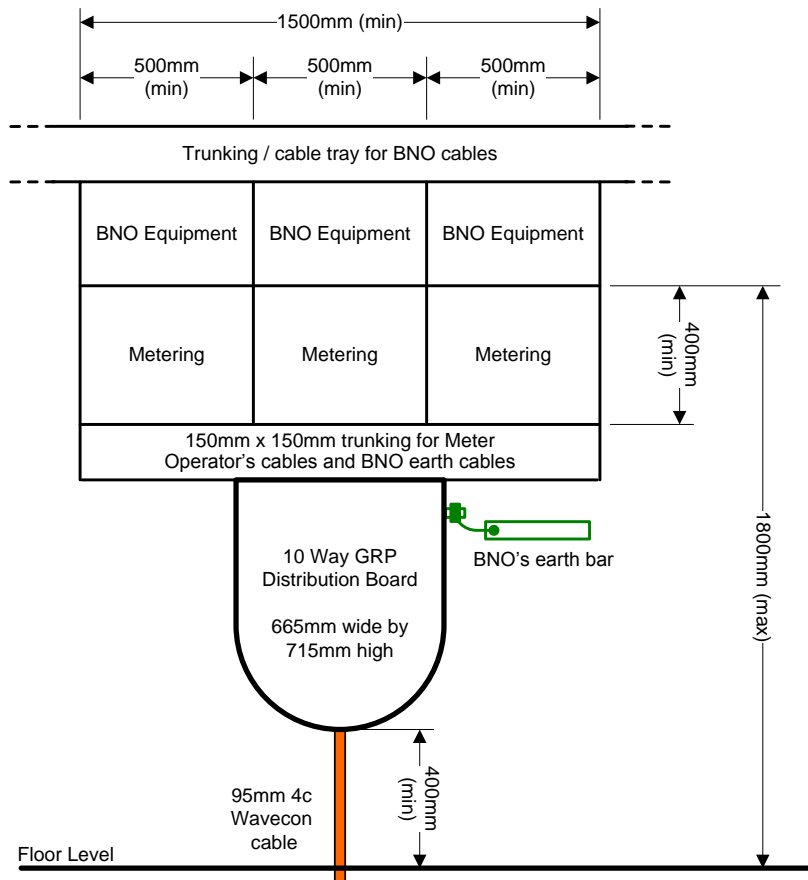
1500mm (min)

500mm (min)

500mm (min)

500mm (min)

Trunking / cable tray for BNO cables

BNO Equipment

BNO Equipment

BNO Equipment

Metering

Metering

Metering

400mm (min)

150mm x 150mm trunking for Meter Operator's cables and BNO earth cables

10 Way GRP Distribution Board

665mm wide by 715mm high

BNO's earth bar

1800mm (max)

95mm 4c Wavecon cable

400mm (min)

Floor Level